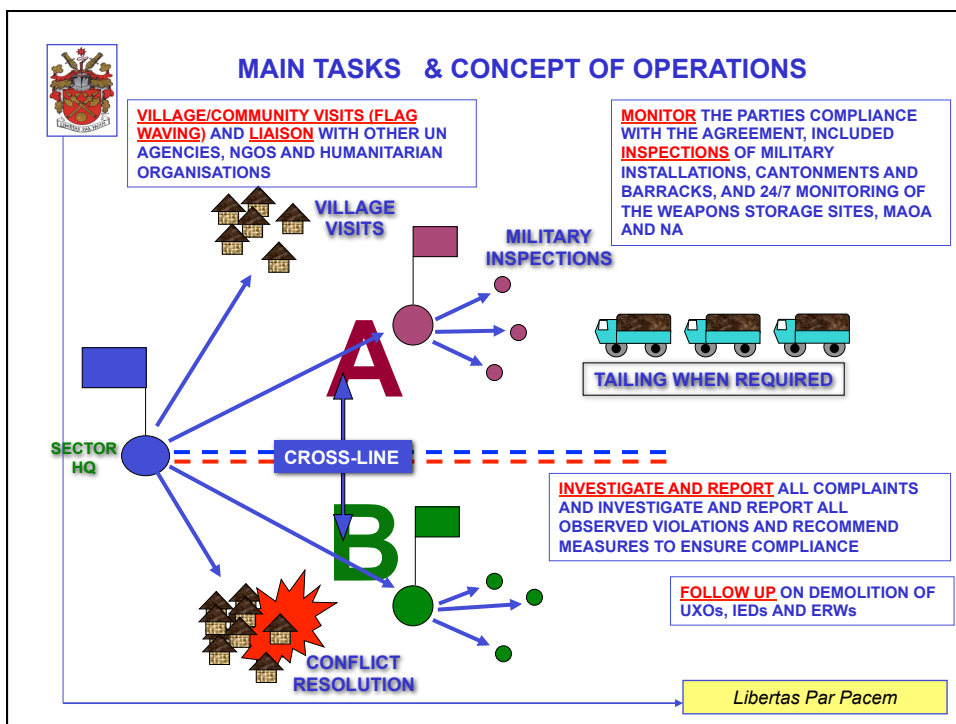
LIBERTAS PAR PACEM

MAIN TASKS & CONCEPT OF OPERATIONS

VILLAGE/COMMUNITY VISITS (FLAG WAVING) AND LIAISON WITH OTHER UN AGENCIES, NGOS AND HUMANITARIAN ORGANISATIONS

MONITOR THE PARTIES COMPLIANCE WITH THE AGREEMENT, INCLUDED INSPECTIONS OF MILITARY INSTALLATIONS, CANTONMENTS AND BARRACKS, AND 24/7 MONITORING OF THE WEAPONS STORAGE SITES, MAOA AND NA

VILLAGE VISITS

MILITARY INSPECTIONS

A

TAILING WHEN REQUIRED

SECTOR HQ

CROSS-LINE

INVESTIGATE AND REPORT ALL COMPLAINTS AND INVESTIGATE AND REPORT ALL OBSERVED VIOLATIONS AND RECOMMEND MEASURES TO ENSURE COMPLIANCE

B

FOLLOW UP ON DEMOLITION OF UXOs, IEDs AND ERWs

CONFLICT RESOLUTION

Libertas Par Pacem